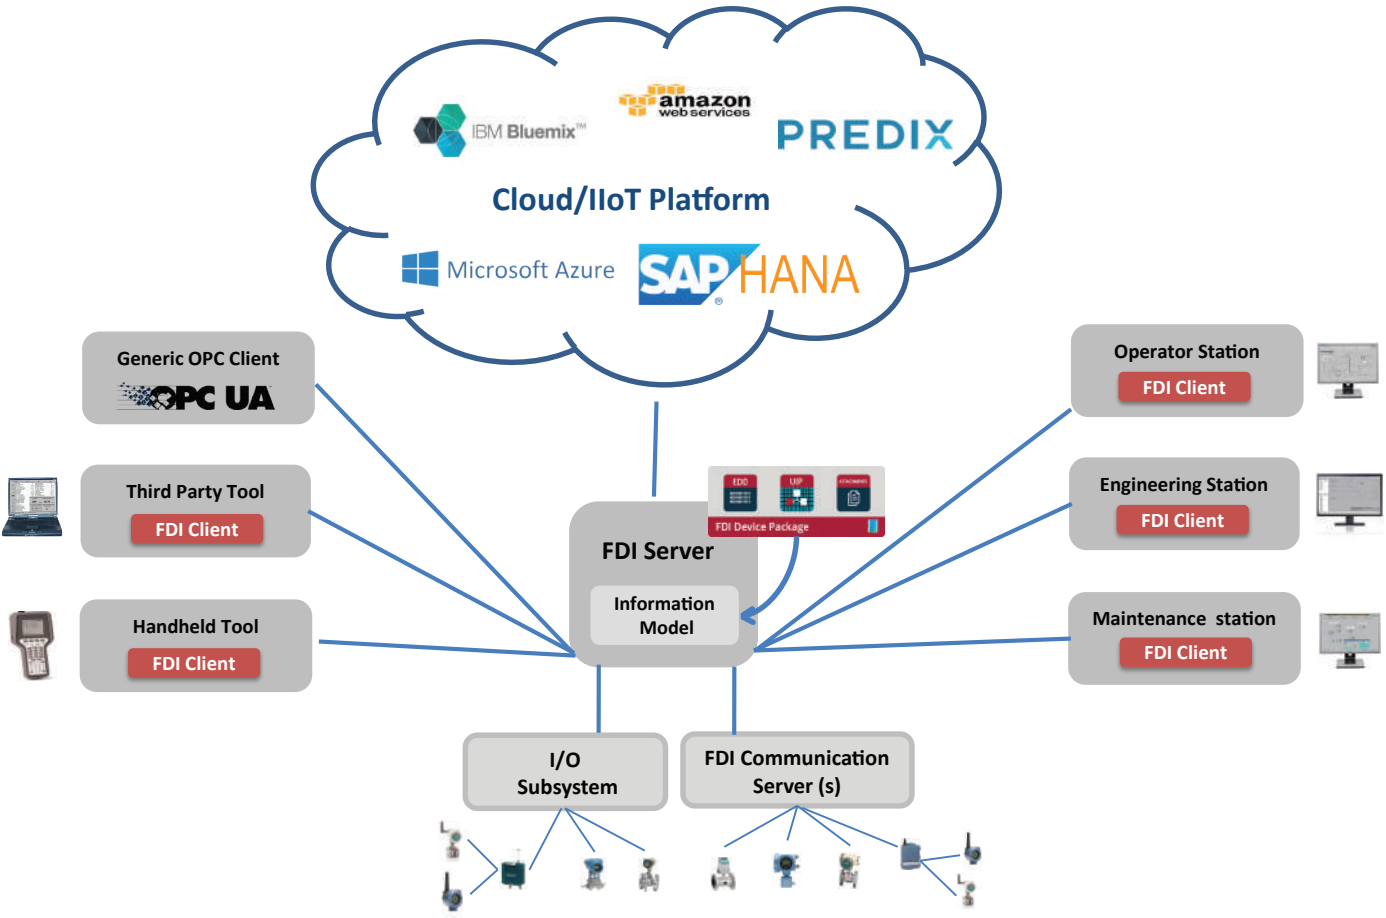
amazon web services

IBM Bluemix™

PREDIX

Cloud/IIoT Platform

Microsoft Azure

SAP HANA

Generic OPC Client
OPC UA

Third Party Tool
FDI Client

Handheld Tool
FDI Client

Operator Station
FDI Client

Engineering Station
FDI Client

Maintenance station
FDI Client

EDD UIP ATTACHMENT
FDI Device Package

FDI Server
Information Model

I/O Subsystem

FDI Communication Server (s)